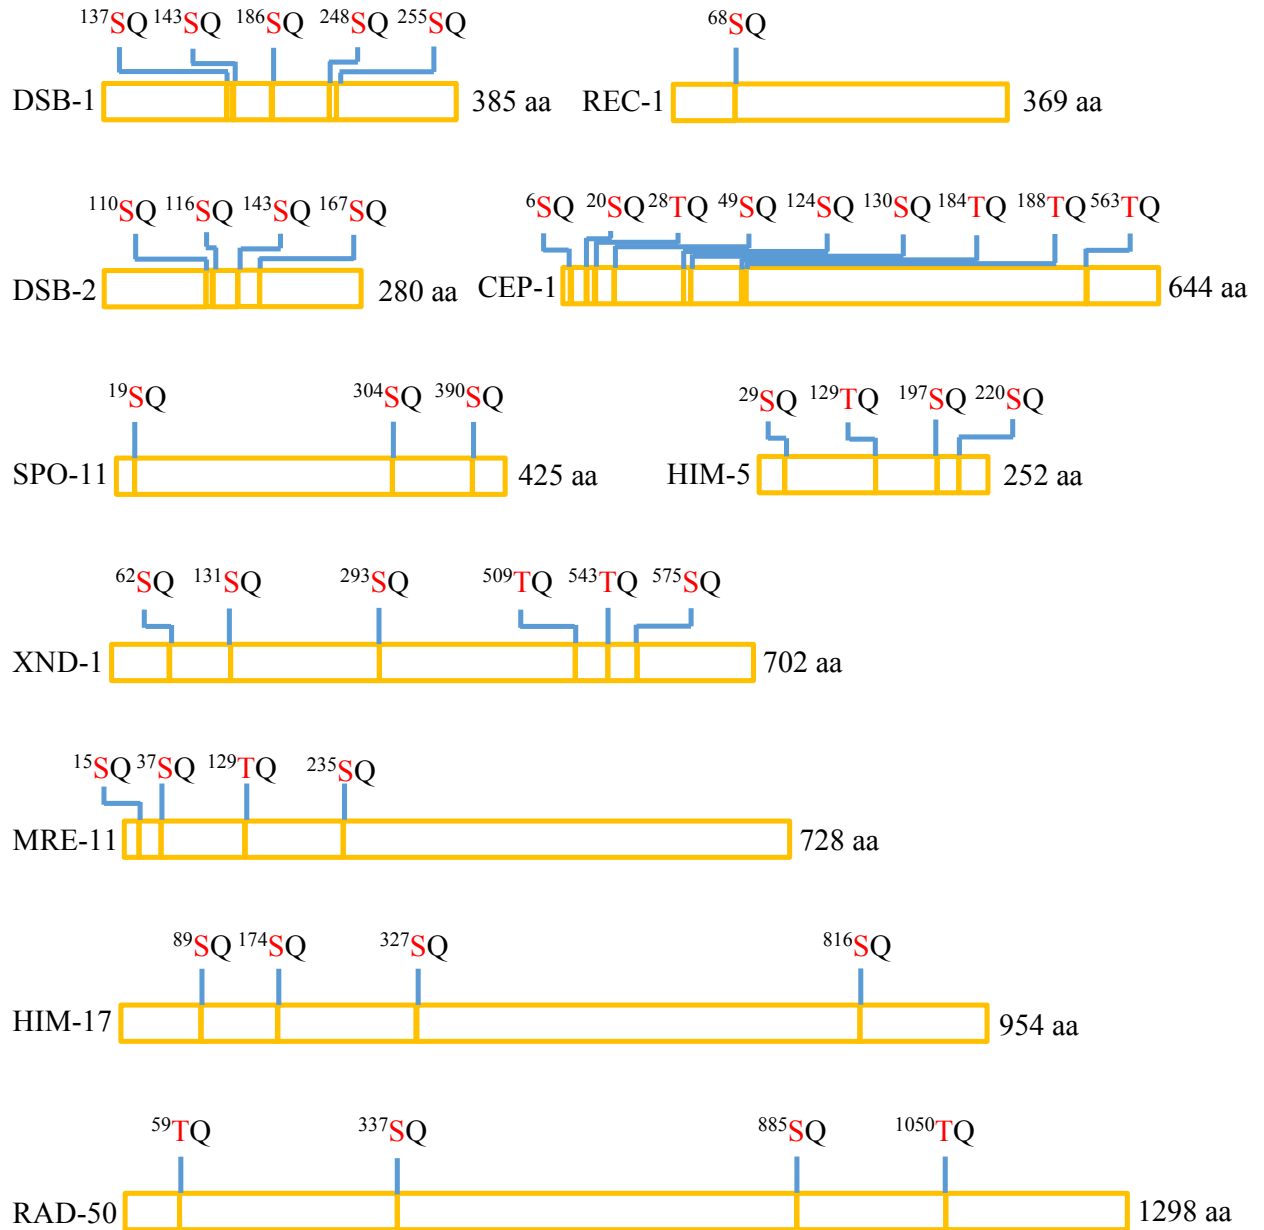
$^{137}$SQ $^{143}$SQ $^{186}$SQ $^{248}$SQ $^{255}$SQ
DSB-1 385 aa

$^{68}$SQ
REC-1 369 aa

$^{110}$SQ $^{116}$SQ $^{143}$SQ $^{167}$SQ
DSB-2 280 aa

$^{6}$SQ $^{20}$SQ $^{28}$TQ $^{49}$SQ $^{124}$SQ $^{130}$SQ $^{184}$TQ $^{188}$TQ $^{563}$TQ
CEP-1 644 aa

$^{19}$SQ $^{304}$SQ $^{390}$SQ
SPO-11 425 aa

$^{29}$SQ $^{129}$TQ $^{197}$SQ $^{220}$SQ
HIM-5 252 aa

$^{62}$SQ $^{131}$SQ $^{293}$SQ $^{509}$TQ $^{543}$TQ $^{575}$SQ
XND-1 702 aa

$^{15}$SQ $^{37}$SQ $^{129}$TQ $^{235}$SQ
MRE-11 728 aa

$^{89}$SQ $^{174}$SQ $^{327}$SQ $^{816}$SQ
HIM-17 954 aa

$^{59}$TQ $^{337}$SQ $^{885}$SQ $^{1050}$TQ
RAD-50 1298 aa